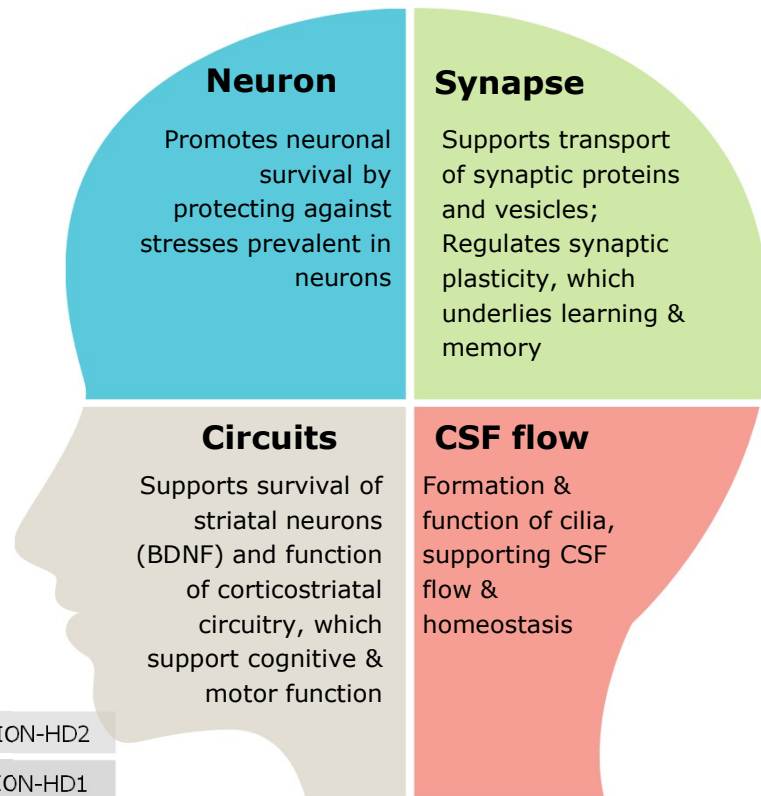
Neuron

Promotes neuronal survival by protecting against stresses prevalent in neurons

Synapse

Supports transport of synaptic proteins and vesicles; Regulates synaptic plasticity, which underlies learning & memory

Circuits

Supports survival of striatal neurons (BDNF) and function of corticostriatal circuitry, which support cognitive & motor function

CSF flow

Formation & function of cilia, supporting CSF flow & homeostasis

ION-HD2

ION-HD1